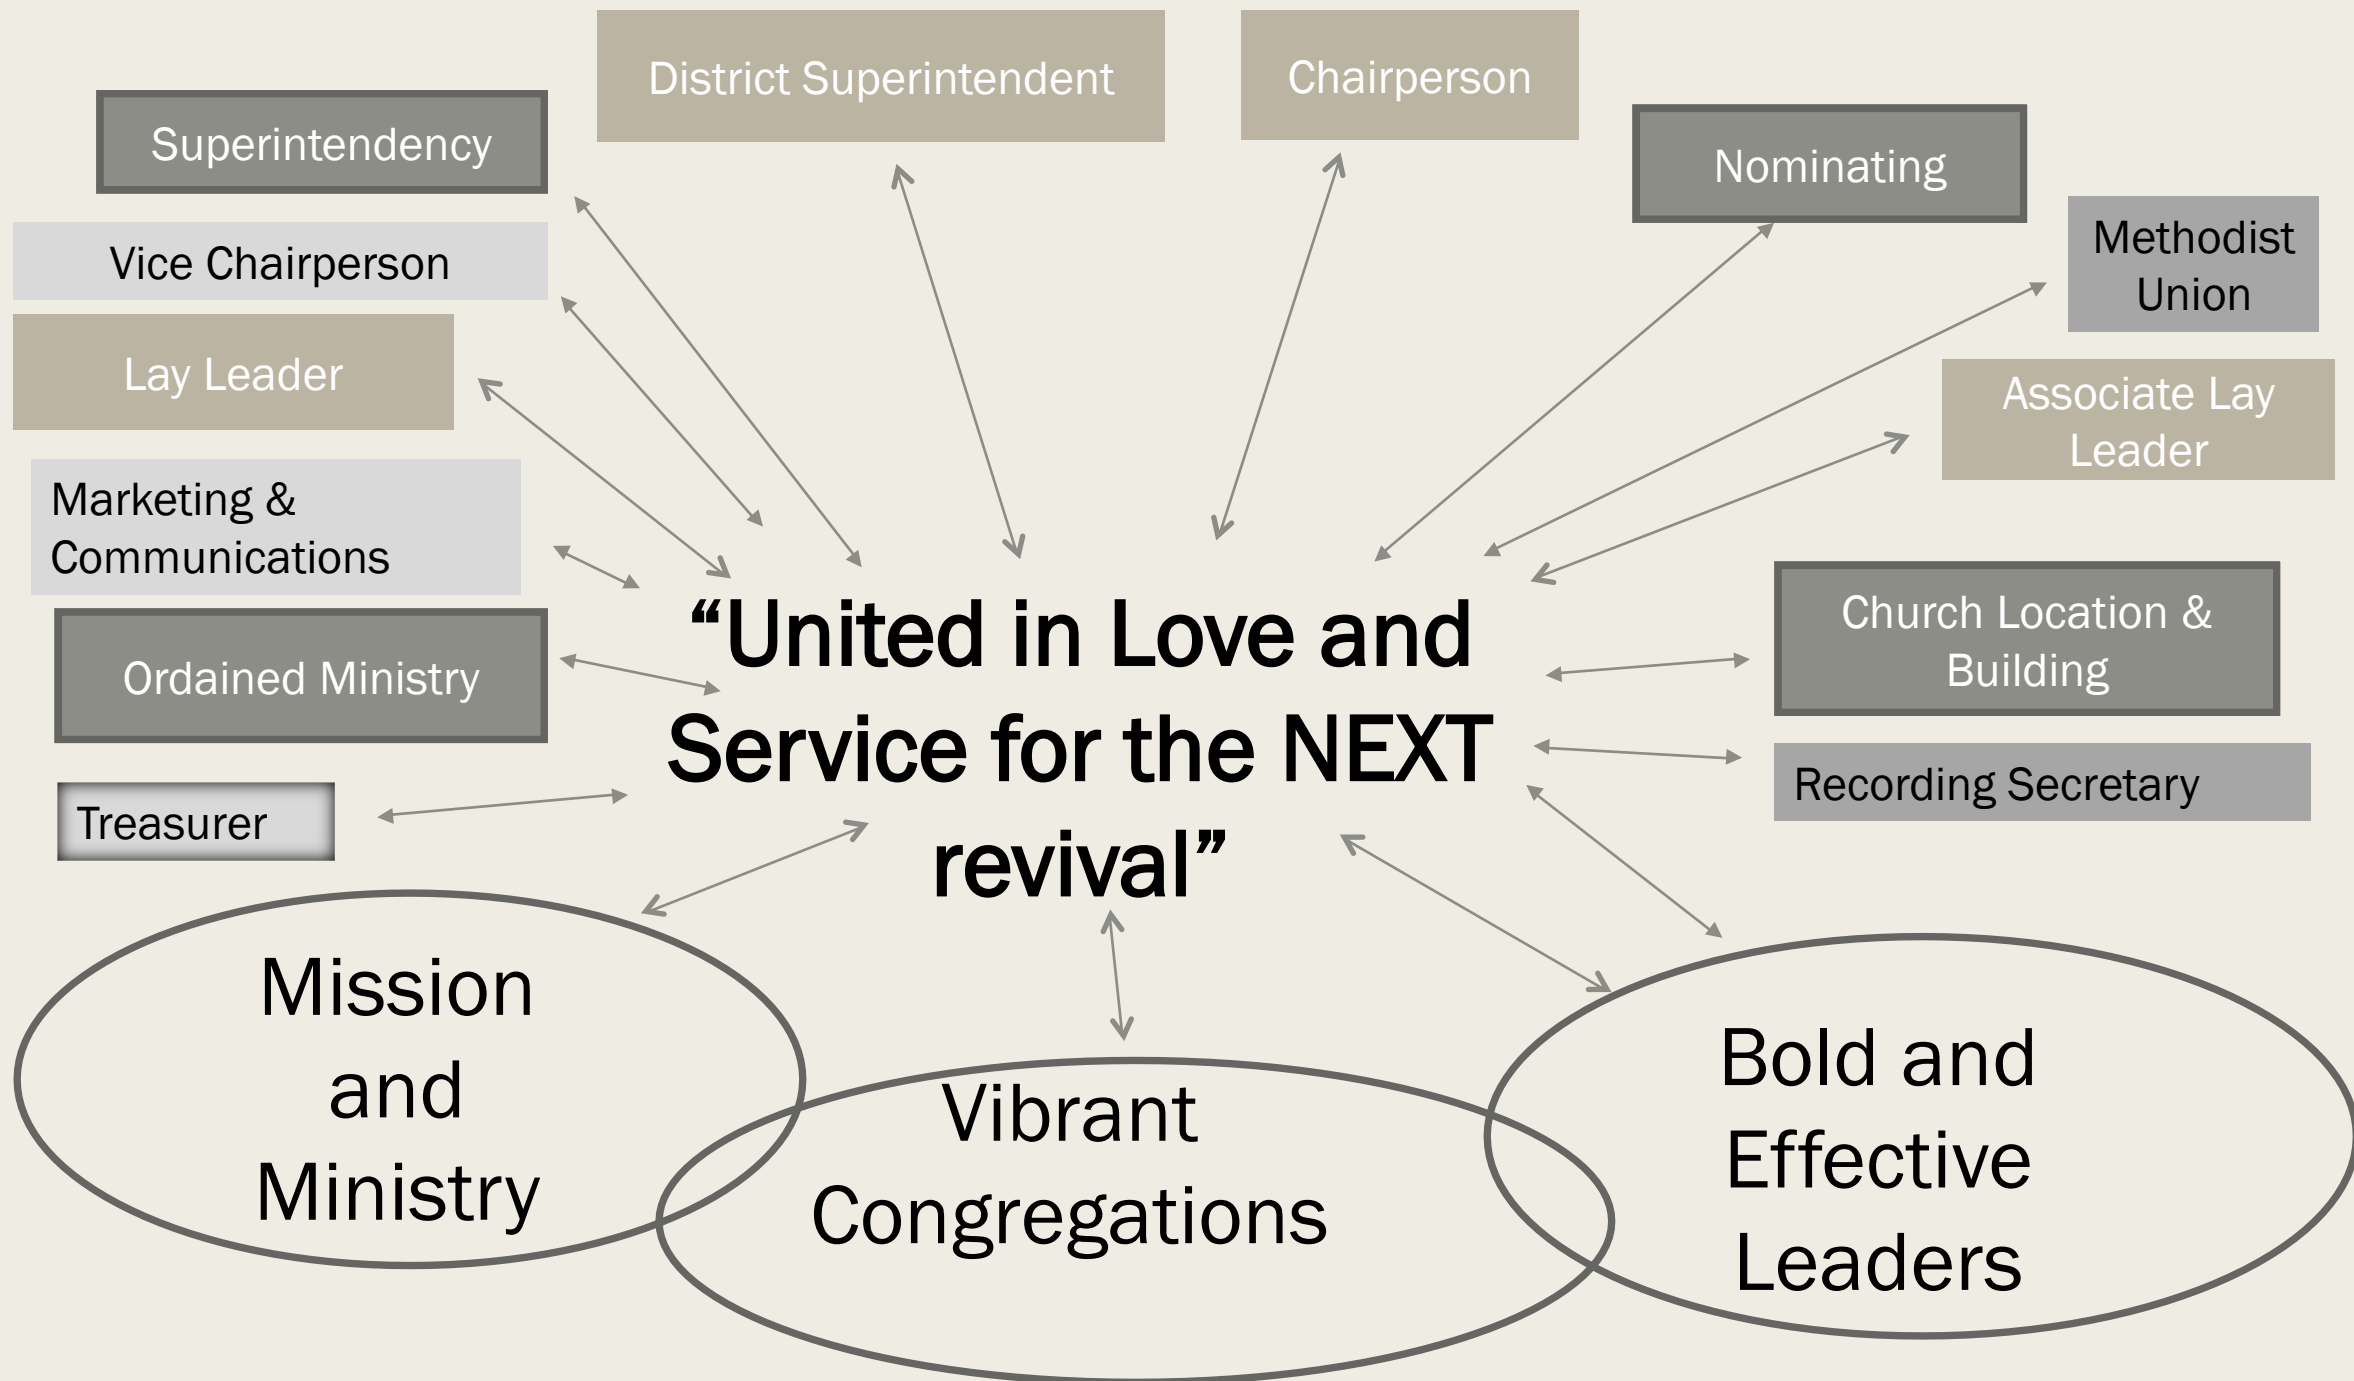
District Superintendent

Chairperson

Superintendency

Nominating

Methodist Union

Vice Chairperson

Lay Leader

Associate Lay Leader

Marketing & Communications

“United in Love and Service for the NEXT revival”

Church Location & Building

Ordained Ministry

Recording Secretary

Treasurer

Mission and Ministry

Vibrant Congregations

Bold and Effective Leaders